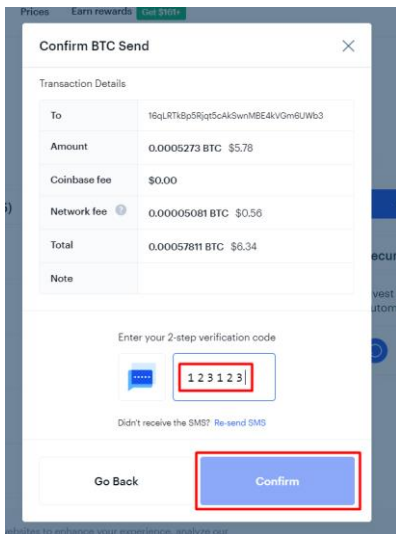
Prices Earn rewards Get $161+

Confirm BTC Send

Transaction Details

| | |
|---|---|
| To | 16qLRTkBp5Rjqt5cAkSwnMBE4kVGm6UWb3 |
| Amount | 0.0005273 BTC $5.78 |
| Coinbase fee | $0.00 |
| Network fee | 0.00005081 BTC $0.56 |
| Total | 0.00057811 BTC $6.34 |
| Note | |

Enter your 2-step verification code

123123

Didn't receive the SMS? Re-send SMS

Go Back

Confirm

s)

ecu

vest

uton

ebsites to enhance your experience, analyze our